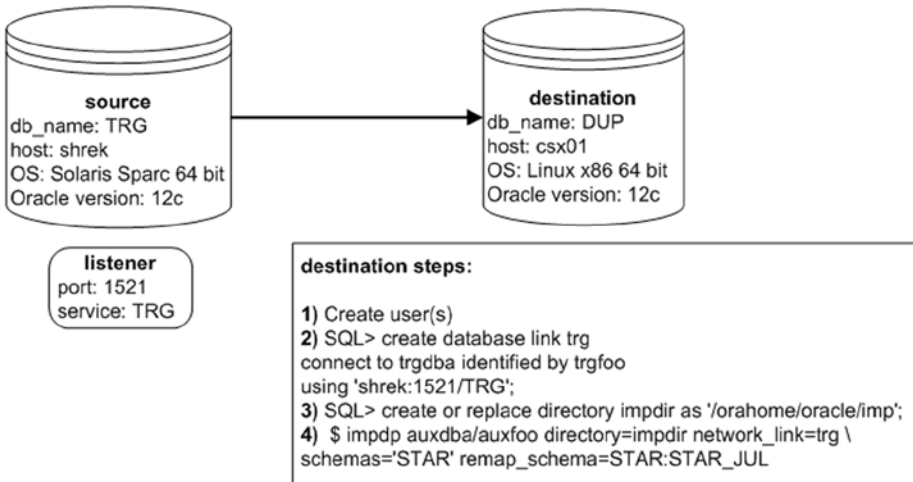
source
db_name: TRG
host: shrek
OS: Solaris Sparc 64 bit
Oracle version: 12c

destination
db_name: DUP
host: csx01
OS: Linux x86 64 bit
Oracle version: 12c

listener
port: 1521
service: TRG

destination steps:

1) Create user(s)
2) SQL> create database link trg
connect to trgdba identified by trgfoo
using 'shrek:1521/TRG';
3) SQL> create or replace directory impdir as '/orahome/oracle/imp';
4) $ impdp auxdba/auxfoo directory=impdir network_link=trg \
schemas='STAR' remap_schema=STAR:STAR_JUL